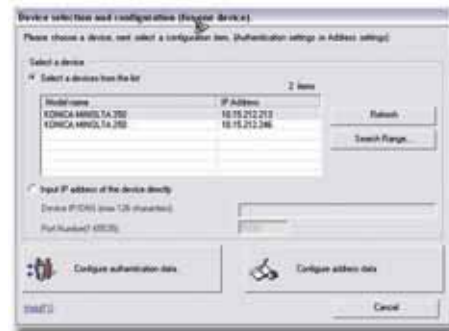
Device selection and configuration (Register device)

Please choose a device, next select a configuration item. (Authentication settings or Address settings)

Select a device

Select a devices from the list

2 items

| Model name | IP Address |
|---|---|
| KONICA MINOLTA 250 | 10.15.212.213 |
| KONICA MINOLTA 250 | 10.15.212.246 |

Refresh

Search Range...

Input IP address of the device directly

Device IP/DNS (max 128 characters)

Port Number (1-65535)

Configure authentication data

Configure address data

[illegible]

Cancel